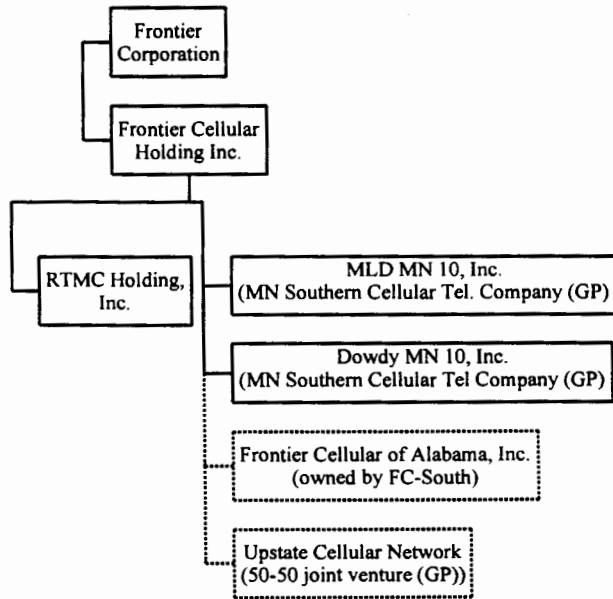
Frontier Corporation

Frontier Cellular Holding Inc.

RTMC Holding, Inc.

MLD MN 10, Inc. (MN Southern Cellular Tel. Company (GP)

Dowdy MN 10, Inc. (MN Southern Cellular Tel Company (GP)

Frontier Cellular of Alabama, Inc. (owned by FC-South)

Upstate Cellular Network (50-50 joint venture (GP))